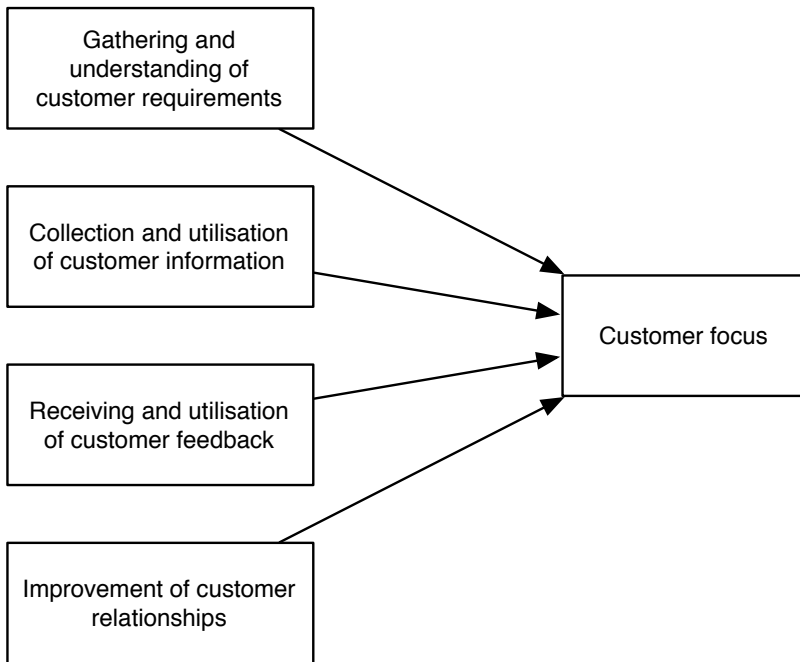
Gathering and understanding of customer requirements

Collection and utilisation of customer information

Receiving and utilisation of customer feedback

Improvement of customer relationships

Customer focus